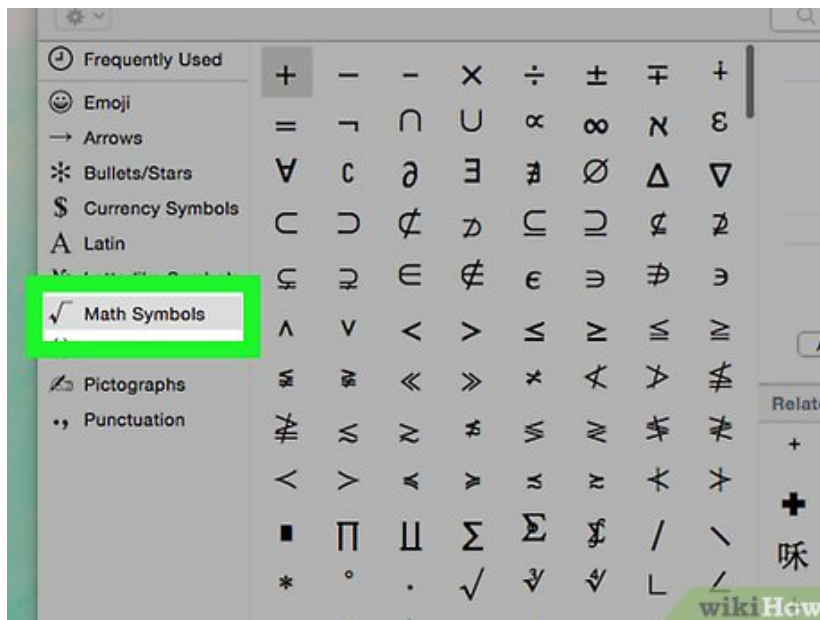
Frequently Used

Emoji

Arrows

Bullets/Stars

Currency Symbols

Latin

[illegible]

Math Symbols

Pictographs

Punctuation

| + | − | − | × | ÷ | ± | ∓ | ∔ |
|---|---|---|---|---|---|---|---|
| = | ¬ | ∩ | ∪ | ∝ | ∞ | ℵ | ε |
| ∀ | ∁ | ∂ | ∃ | ∄ | ∅ | Δ | ∇ |
| ⊂ | ⊃ | ⊄ | ⊅ | ⊆ | ⊇ | ⊈ | ⊉ |
| ⊊ | ⊋ | ∈ | ∉ | ϵ | ∋ | ∌ | ∍ |
| ∧ | ∨ | < | > | ≤ | ≥ | ≦ | ≧ |
| ≨ | ≩ | ≪ | ≫ | ≮ | ≮ | ≯ | ≰ |
| ≱ | ≲ | ≳ | ≴ | ≶ | ≷ | ≸ | ≹ |
| ⋖ | ⋗ | ⋜ | ⋝ | ≾ | ≿ | ⊀ | ⊁ |
| ∎ | ∏ | ∐ | ∑ | ⅀ | ∯ | ∕ | ∖ |
| ∗ | ∘ | ∙ | √ | ∛ | ∜ | ∟ | ∠ |

Relate

+

✚

味

wikiHow